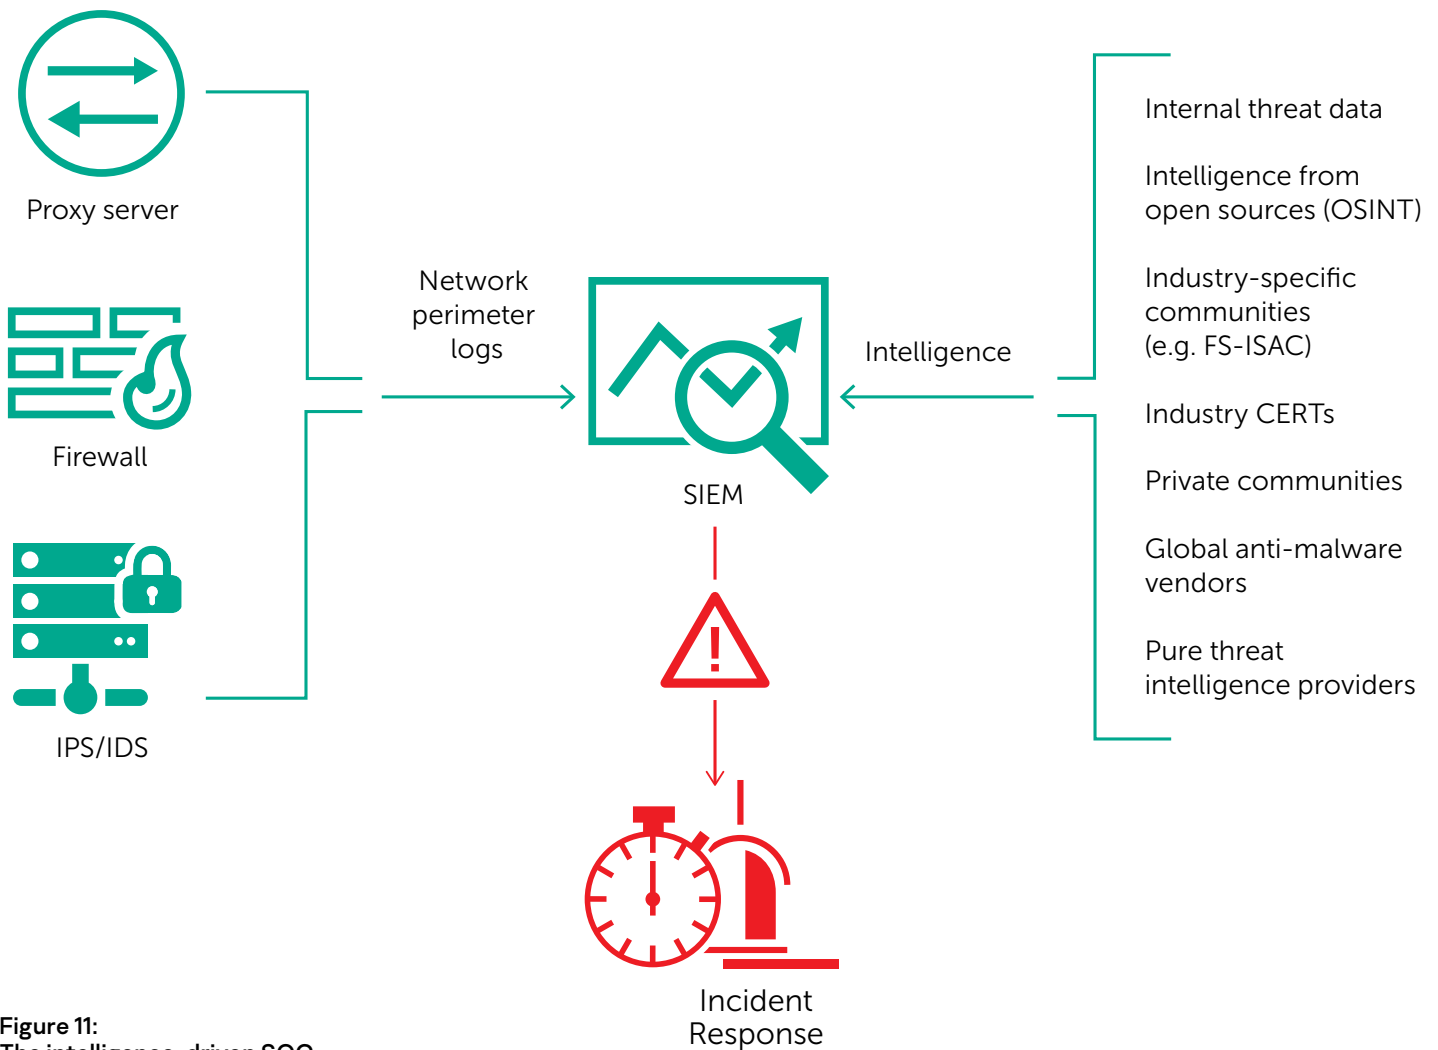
Proxy server

Firewall

IPS/IDS

Network perimeter logs

SIEM

Intelligence

Internal threat data

Intelligence from open sources (OSINT)

Industry-specific communities (e.g. FS-ISAC)

Industry CERTs

Private communities

Global anti-malware vendors

Pure threat intelligence providers

Incident Response

Figure 11:
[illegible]